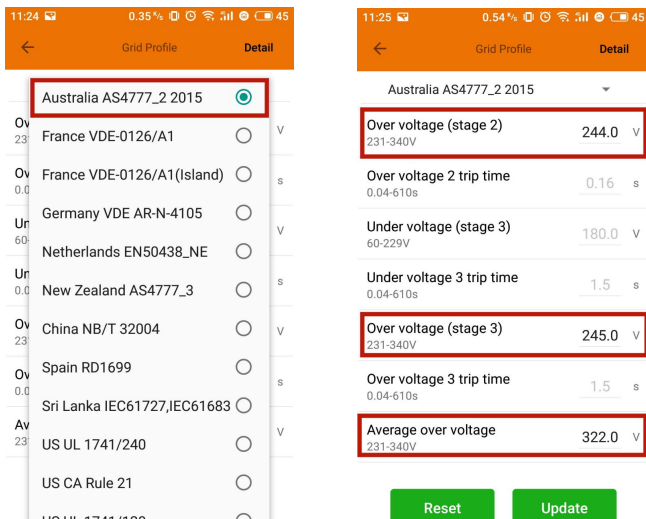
11:24 0.35 K/s 45

Grid Profile Detail

Australia AS4777_2 2015
France VDE-0126/A1
France VDE-0126/A1(Island)
Germany VDE AR-N-4105
Netherlands EN50438_NE
New Zealand AS4777_3
China NB/T 32004
Spain RD1699
Sri Lanka IEC61727,IEC61683
US UL 1741/240
US CA Rule 21
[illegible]

Ov
231
Ov
0.0
Un
60-
Un
0.0
Ov
231
Ov
0.0
Av
231
V
s
V
s
V
s
V

11:25 0.54 K/s 45

Grid Profile Detail

Australia AS4777_2 2015

Over voltage (stage 2)
231-340V
244.0 V

Over voltage 2 trip time
0.04-610s
0.16 s

Under voltage (stage 3)
60-229V
180.0 V

Under voltage 3 trip time
0.04-610s
1.5 s

Over voltage (stage 3)
231-340V
245.0 V

Over voltage 3 trip time
0.04-610s
1.5 s

Average over voltage
231-340V
322.0 V

Reset
Update